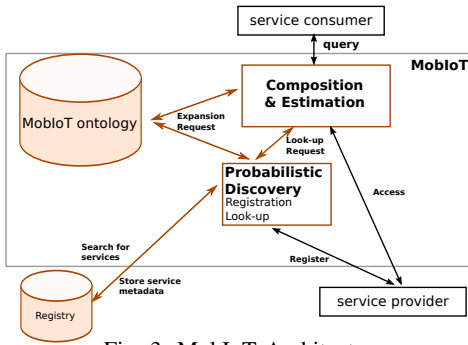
service consumer

query

MobIoT

Composition & Estimation

MobIoT ontology

Expansion Request

Look-up Request

Probabilistic Discovery
Registration
Look-up

Access

Search for services

Store service metadata

Register

Registry

service provider

Fig. 3: MobIoT Architecture